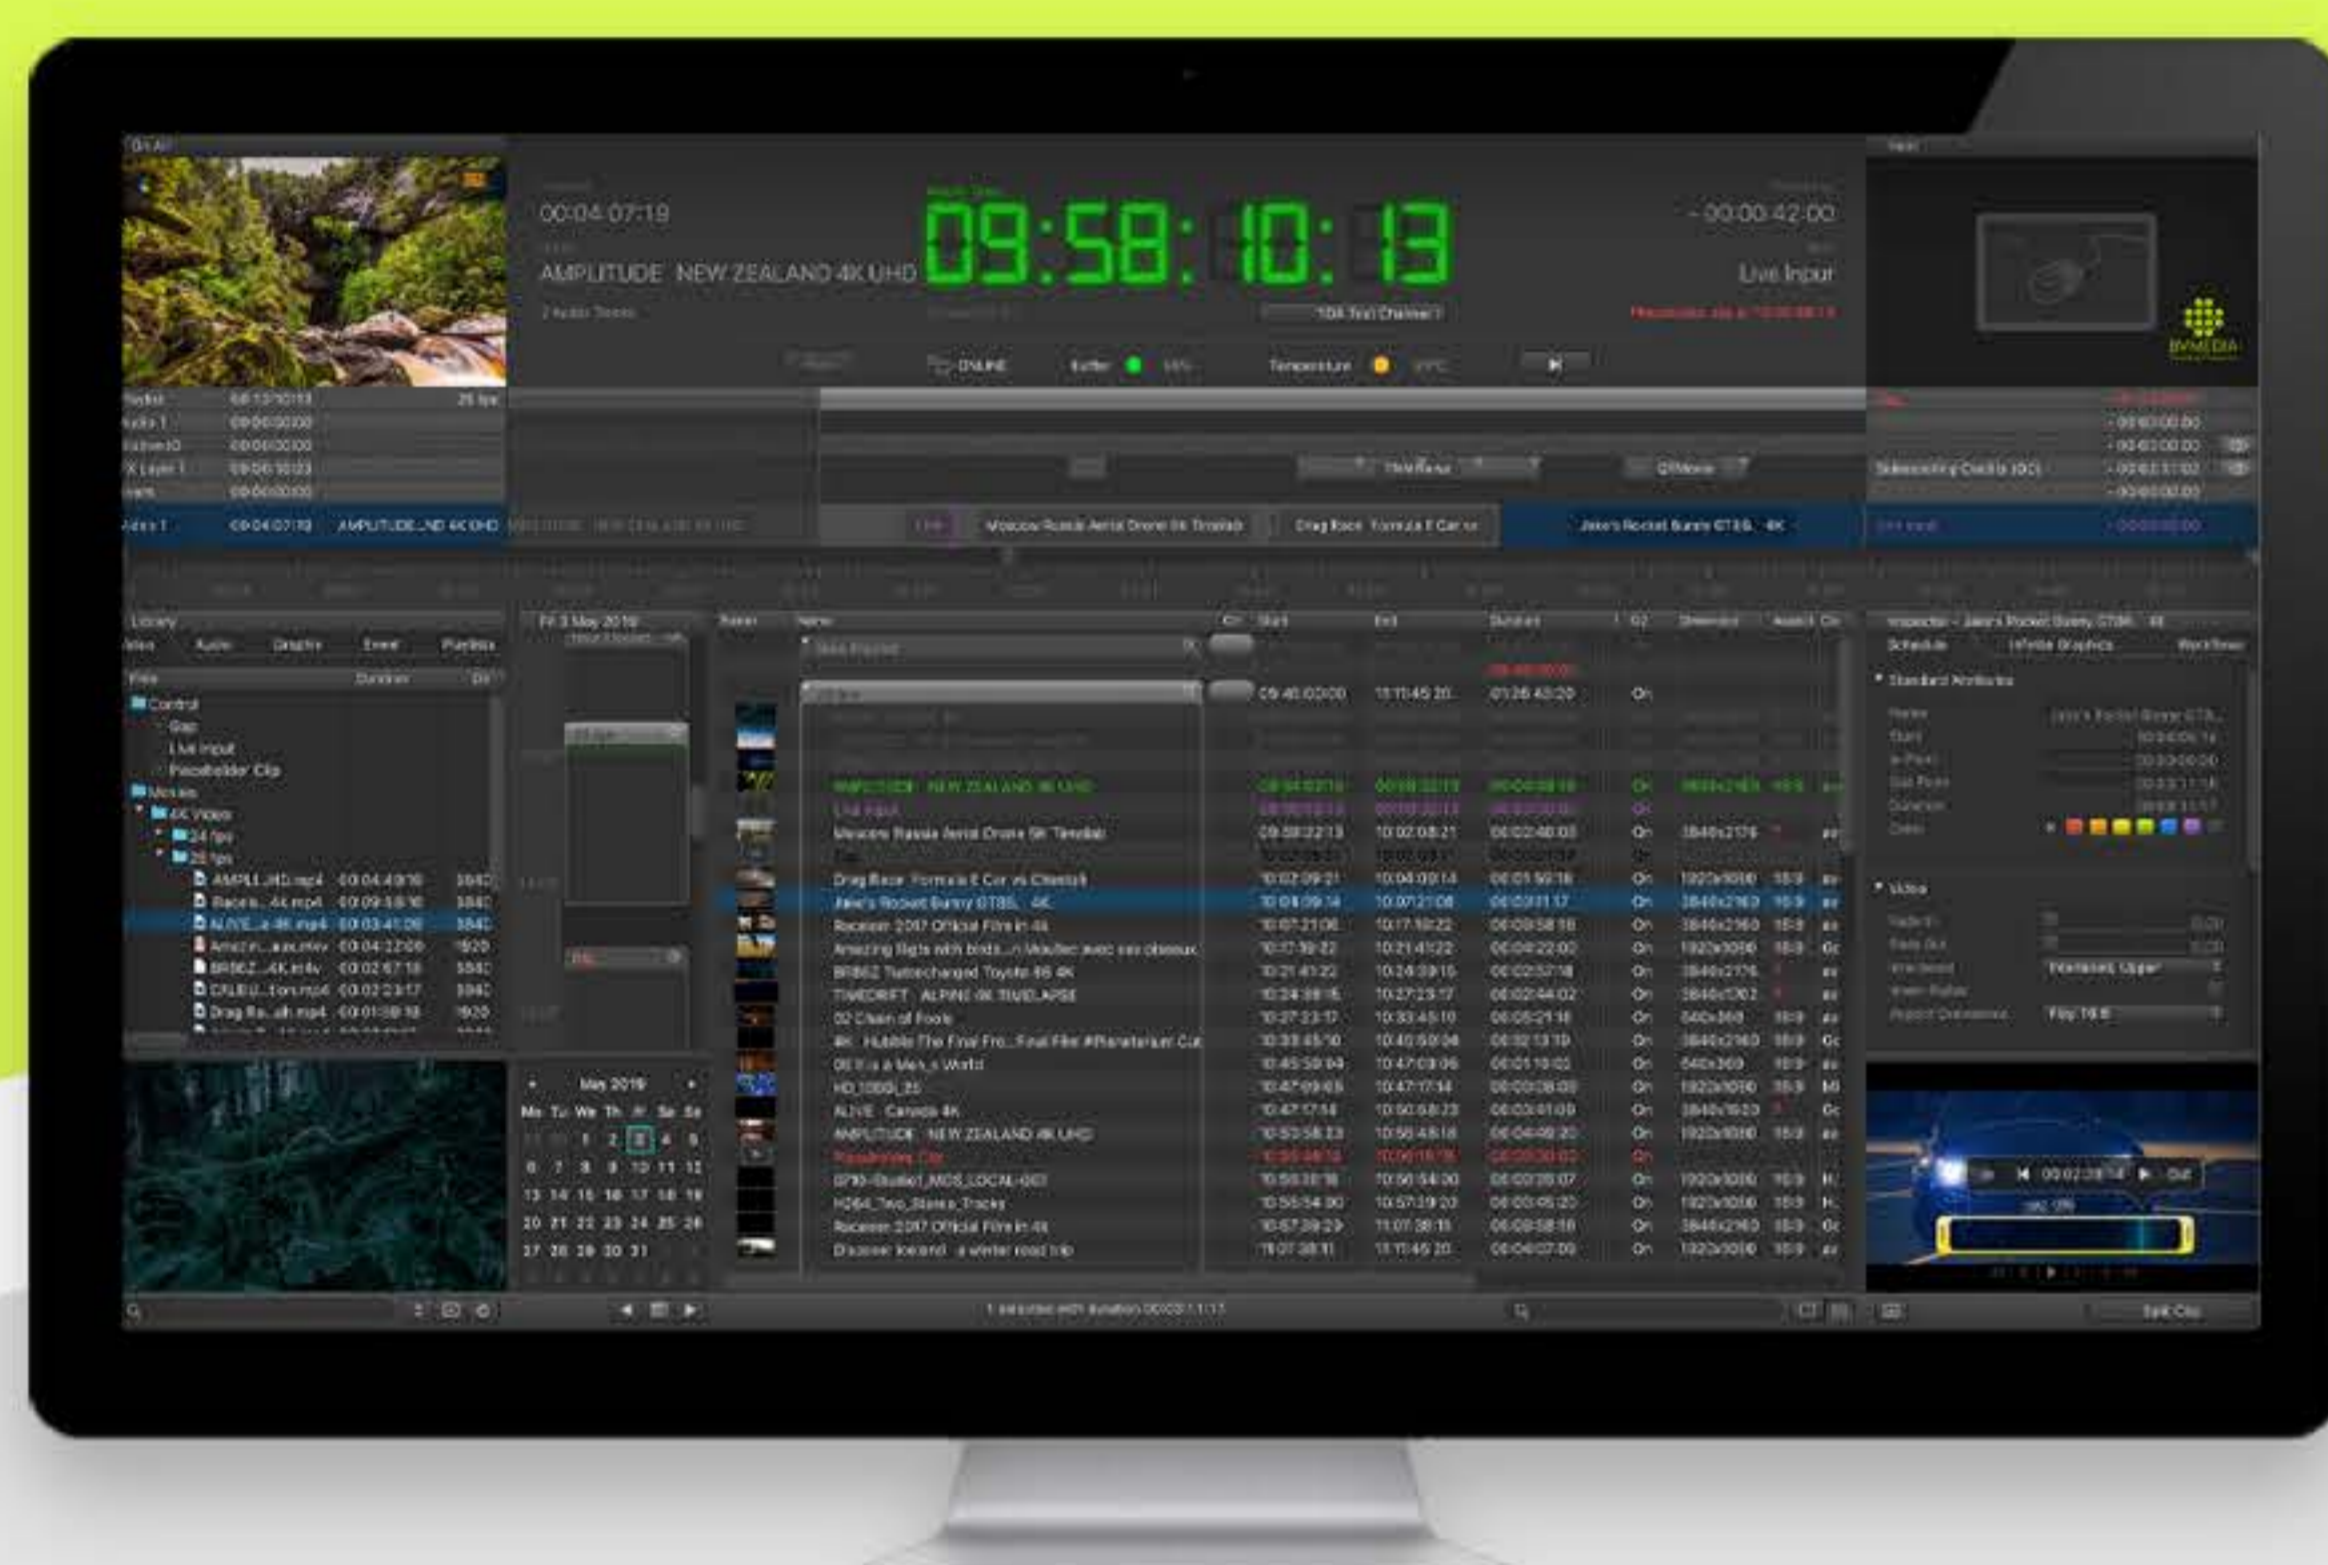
On Air

00:04:07:18

AMPLITUDE NEW ZEALAND 4K UHD

2 Audio Tracks

09:58:10:13

- 00:00:42:00

Live Input

ONLINE

Buffer

Temperature

BVMEDIA

Playlist
Audio 1
Voiceover
FX Layer 1

Video 1 00:04:07:18 AMPLITUDE...ND 4K UHD

Moscow Russia Aerial Drone 5K Timelab

Drag Race Formula E Car vs

Jake's Rocket Bunny GT86 4K

Library

Video Audio Graphic Event Playlists

Control
Gap
Live Input
Placeholder Clip
Movies
4K Videos
24 fps
25 fps
AMPLI...UHD.mp4 00:04:40:16
Racem...4K.mp4 00:09:58:16
ALIVE...a 4K.mp4 00:03:41:08
Amazin...aux.mkv 00:04:22:08
BRBEZ...4K.m4v 00:02:57:18
CALEU...tion.mp4 00:02:23:17
Drag Ra...ah.mp4 00:01:59:16

Fri 3 May 2019

AMPLITUDE NEW ZEALAND 4K UHD
Live Input
Moscow Russia Aerial Drone 5K Timelab
Drag Race Formula E Car vs Cheetah
Jake's Rocket Bunny GT86 4K
Racesen 2017 Official Film in 4k
Amazing flight with birds
BRBEZ Turbocharged Toyota 86 4K
TIMEDRIFT ALPINE 8K TIMELAPSE
02 Chain of Fools
4K Hubble The Final Frontier
06 It's a Man's World
HD_1080i_25
ALIVE Canada 4K
AMPLITUDE NEW ZEALAND 4K UHD
Placeholder Clip
Racesen 2017 Official Film in 4k
Discover Iceland a winter road trip

09:40:00:00 11:11:45:20 01:26:40:20 On
09:58:22:13 10:02:08:21 00:02:40:08 On 3840x2176
10:02:09:21 10:04:09:14 00:01:59:16 On 1920x1080
10:04:09:14 10:07:21:08 00:03:11:17 On 3840x2160
10:07:21:06 10:17:19:22 00:09:58:16 On
10:17:19:22 10:21:41:22 00:04:22:00 On 1920x1080
10:21:41:22 10:24:39:15 00:02:57:18 On 3840x2176
10:24:39:15 10:27:23:17 00:02:44:02 On 3840x1702
10:27:23:17 10:33:45:10 00:05:21:16 On 640x360
10:47:09:05 10:47:17:14 On 1920x1080
10:47:17:14 10:50:58:23 00:03:41:09 On 3840x1920
10:50:58:23 10:55:48:18 00:04:49:20 On 1920x1080
11:07:38:11 11:11:45:20 00:04:07:09 On 1920x1080

Inspector - Jake's Rocket Bunny GT86 4K
Schedule Infinite Graphics Workflows
Standard Attributes
Name
Start
In Point
Out Point
Duration
Color
Video

May 2019
Mo Tu We Th Fr Sa Su
1 2 3 4 5
6 7 8 9 10 11 12
13 14 15 16 17 18 19
20 21 22 23 24 25 26
27 28 29 30 31

1 selected with duration 00:03:11:17

00:02:38:14

Edit Clip